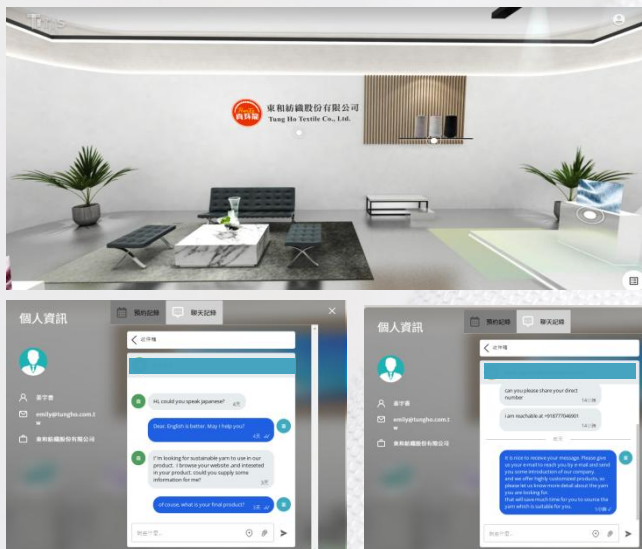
TTrs

東和紡織股份有限公司
Tung Ho Textile Co., Ltd.
良好紡

個人資訊
預約紀錄
聊天記錄
收件匣
黃宇書
emily@tungho.com.tw
東和紡織股份有限公司
Hi, could you speak japanese?
Dear, English is better. May I help you?
I'm looking for sustainable yarn to use in our product. I browse your website, and interested in your product. could you supply some information for me?
of course. what is your final product?
輸入訊息...

個人資訊
預約紀錄
聊天記錄
收件匣
黃宇書
emily@tungho.com.tw
東和紡織股份有限公司
can you please share your direct number
14:11
i am reachable at +918777046001
14:11
It is nice to receive your message. Please give us your e-mail to reach you by e-mail and send you some introduction of our company. and we offer highly customized products, so please let us know more detail about the yarn you are looking for. that will save much time for you to source the yarn which is suitable for you.
輸入訊息...